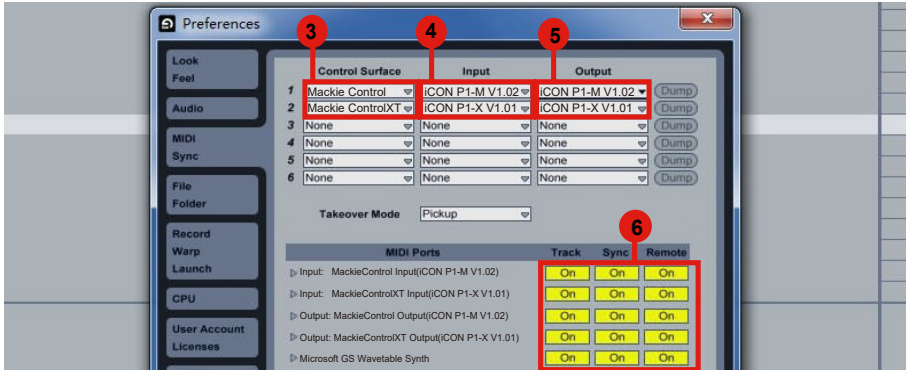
Preferences

Look
Feel

Audio

MIDI
Sync

File
Folder

Record
Warp
Launch

CPU

User Account
Licenses

3 4 5

| | Control Surface | Input | Output | |
|---|---|---|---|---|
| 1 | Mackie Control | iCON P1-M V1.02 | iCON P1-M V1.02 | (Dump) |
| 2 | Mackie ControlXT | iCON P1-X V1.01 | iCON P1-X V1.01 | (Dump) |
| 3 | None | None | None | (Dump) |
| 4 | None | None | None | (Dump) |
| 5 | None | None | None | (Dump) |
| 6 | None | None | None | (Dump) |

Takeover Mode Pickup

6

| MIDI Ports | Track | Sync | Remote |
|---|---|---|---|
| Input: MackieControl Input(iCON P1-M V1.02) | On | On | On |
| Input: MackieControlXT Input(iCON P1-X V1.01) | On | On | On |
| Output: MackieControl Output(iCON P1-M V1.02) | On | On | On |
| Output: MackieControlXT Output(iCON P1-X V1.01) | On | On | On |
| Microsoft GS Wavetable Synth | On | On | On |